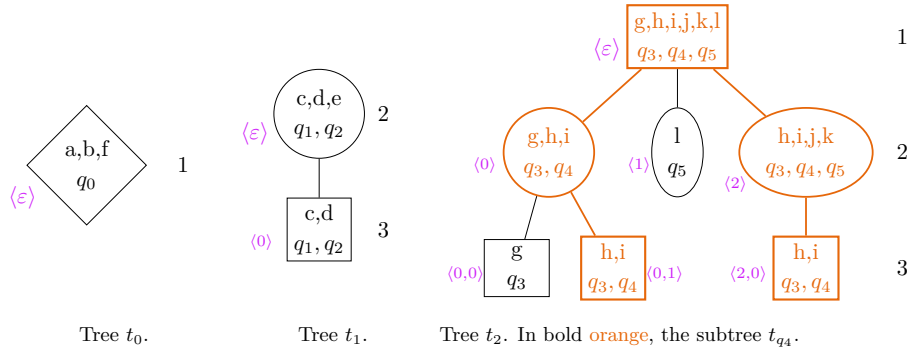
a,b,f
$q_0$
$\langle\varepsilon\rangle$
1

Tree $t_0$.

c,d,e
$q_1, q_2$
$\langle\varepsilon\rangle$
2

c,d
$q_1, q_2$
$\langle 0\rangle$
3

Tree $t_1$.

g,h,i,j,k,l
$q_3, q_4, q_5$
$\langle\varepsilon\rangle$
1

g,h,i
$q_3, q_4$
$\langle 0\rangle$

l
$q_5$
$\langle 1\rangle$

h,i,j,k
$q_3, q_4, q_5$
$\langle 2\rangle$
2

g
$q_3$
$\langle 0,0\rangle$

h,i
$q_3, q_4$
$\langle 0,1\rangle$

h,i
$q_3, q_4$
$\langle 2,0\rangle$
3

Tree $t_2$. In bold orange, the subtree $t_{q_4}$.